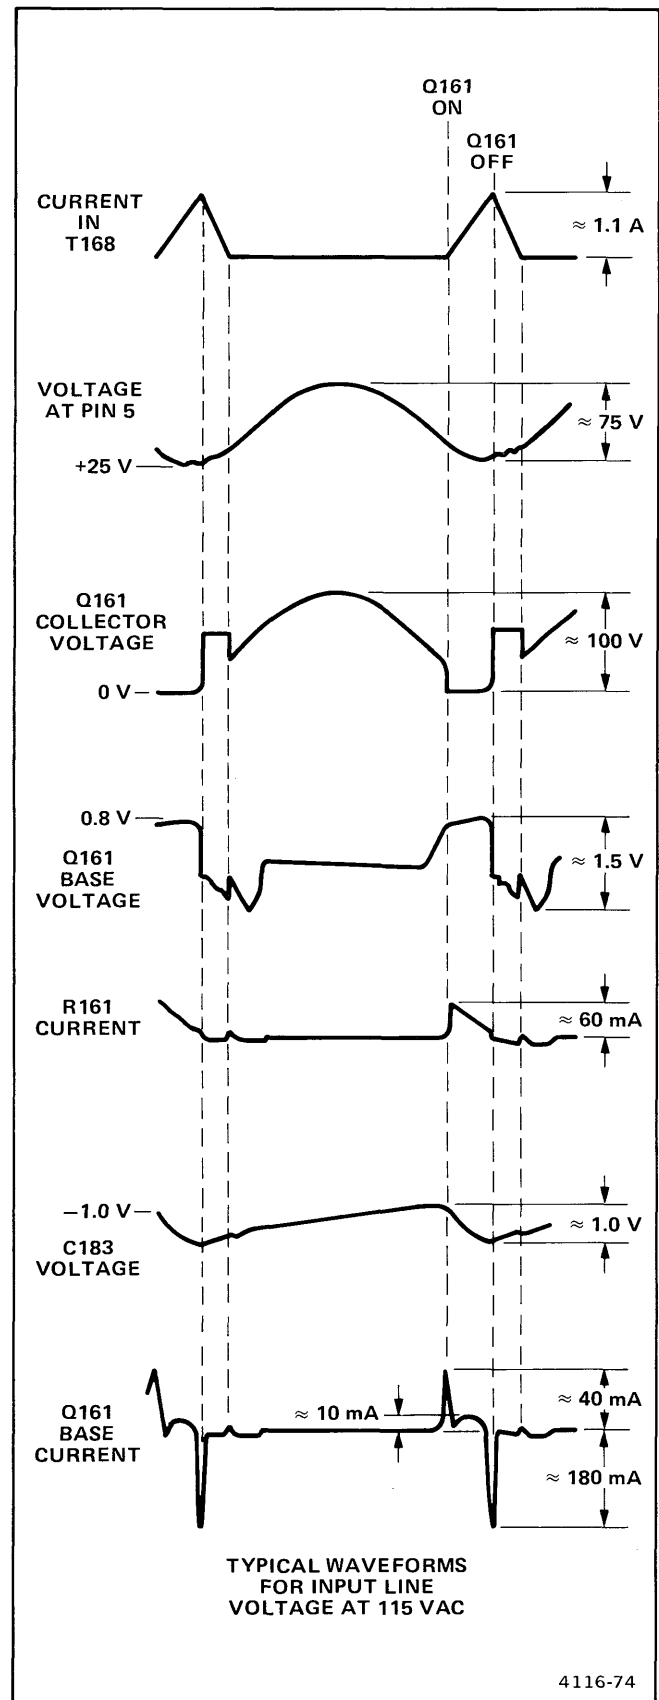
Q161 ON

Q161 OFF

CURRENT IN T168

≈ 1.1 A

VOLTAGE AT PIN 5

+25 V

≈ 75 V

Q161 COLLECTOR VOLTAGE

0 V

≈ 100 V

0.8 V

Q161 BASE VOLTAGE

≈ 1.5 V

R161 CURRENT

≈ 60 mA

−1.0 V

C183 VOLTAGE

≈ 1.0 V

Q161 BASE CURRENT

≈ 10 mA

≈ 40 mA

≈ 180 mA

TYPICAL WAVEFORMS FOR INPUT LINE VOLTAGE AT 115 VAC

4116-74